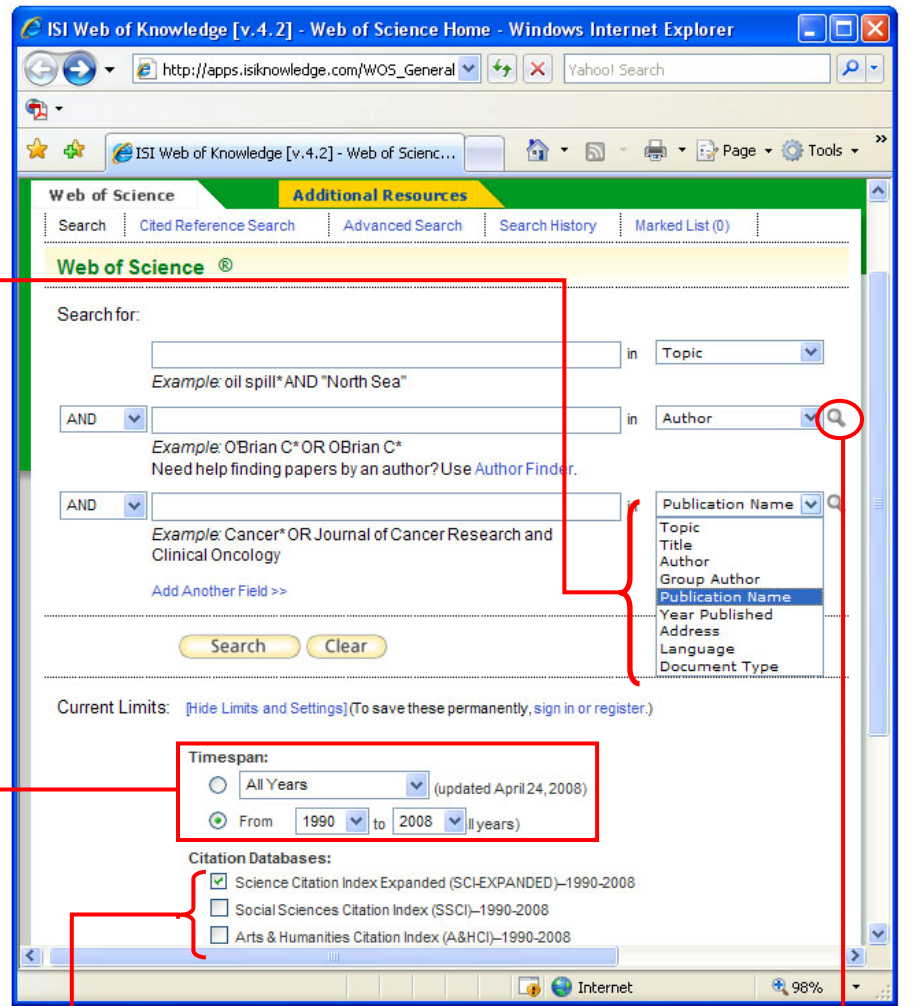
ISI Web of Knowledge [v.4.2] - Web of Science Home - Windows Internet Explorer

http://apps.isiknowledge.com/WOS_General

Yahoo! Search

ISI Web of Knowledge [v.4.2] - Web of Scienc...

Page Tools

Web of Science

Additional Resources

Search | Cited Reference Search | Advanced Search | Search History | Marked List (0)

Web of Science ®

Search for:

in Topic

Example: oil spill* AND "North Sea"

AND in Author

Example: O'Brian C* OR OBrian C*
Need help finding papers by an author? Use Author Finder.

AND in Publication Name

Example: Cancer* OR Journal of Cancer Research and Clinical Oncology

Topic
Title
Author
Group Author
Publication Name
Year Published
Address
Language
Document Type

Add Another Field >>

Search Clear

Current Limits: [Hide Limits and Settings] (To save these permanently, sign in or register.)

Timespan:

All Years (updated April 24, 2008)

From 1990 to 2008 ll years)

Citation Databases:

Science Citation Index Expanded (SCI-EXPANDED)--1990-2008

Social Sciences Citation Index (SSCI)--1990-2008

Arts & Humanities Citation Index (A&HCI)--1990-2008

Internet

98%